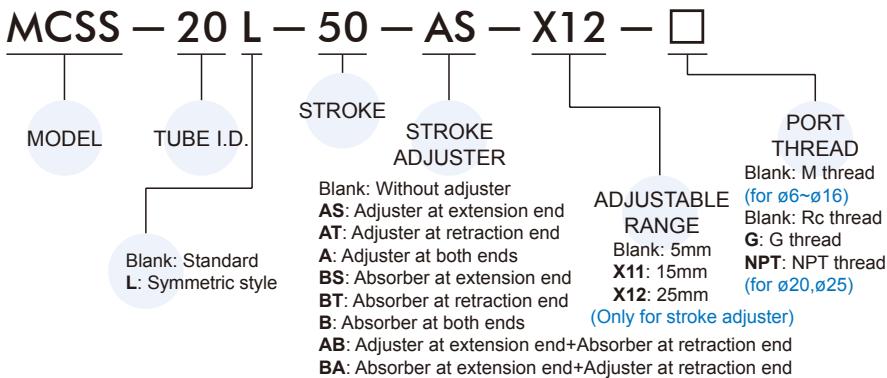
MCSS — 20 L — 50 — AS — X12 — □

MODEL

TUBE I.D.

STROKE

STROKE ADJUSTER

ADJUSTABLE RANGE

PORT THREAD

Blank: Standard
L: Symmetric style

Blank: Without adjuster
AS: Adjuster at extension end
AT: Adjuster at retraction end
A: Adjuster at both ends
BS: Absorber at extension end
BT: Absorber at retraction end
B: Absorber at both ends
AB: Adjuster at extension end+Absorber at retraction end
BA: Absorber at extension end+Adjuster at retraction end

Blank: 5mm
X11: 15mm
X12: 25mm
(Only for stroke adjuster)

Blank: M thread
(for ø6~ø16)
Blank: Rc thread
G: G thread
NPT: NPT thread
(for ø20,ø25)